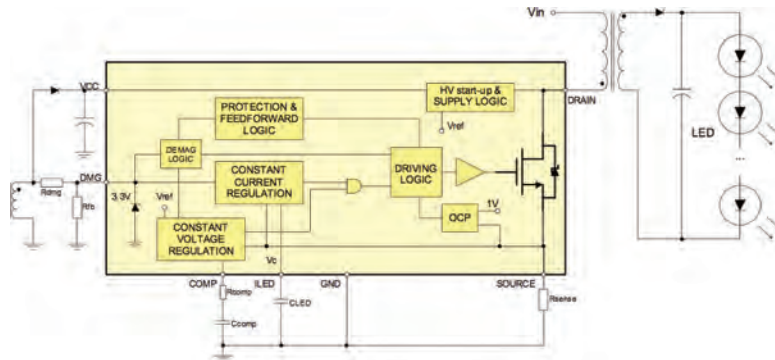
Vin

VCC

HV start-up & SUPPLY LOGIC

DRAIN

PROTECTION & FEEDFORWARD LOGIC

Vref

LED

DEMAG LOGIC

DMG

CONSTANT CURRENT REGULATION

DRIVING LOGIC

Rdmg

3.3V

Vref

Rfb

1V

OCP

CONSTANT VOLTAGE REGULATION

Vc

COMP

ILED

GND

SOURCE

Rcomp

CLED

Rsense

Ccomp